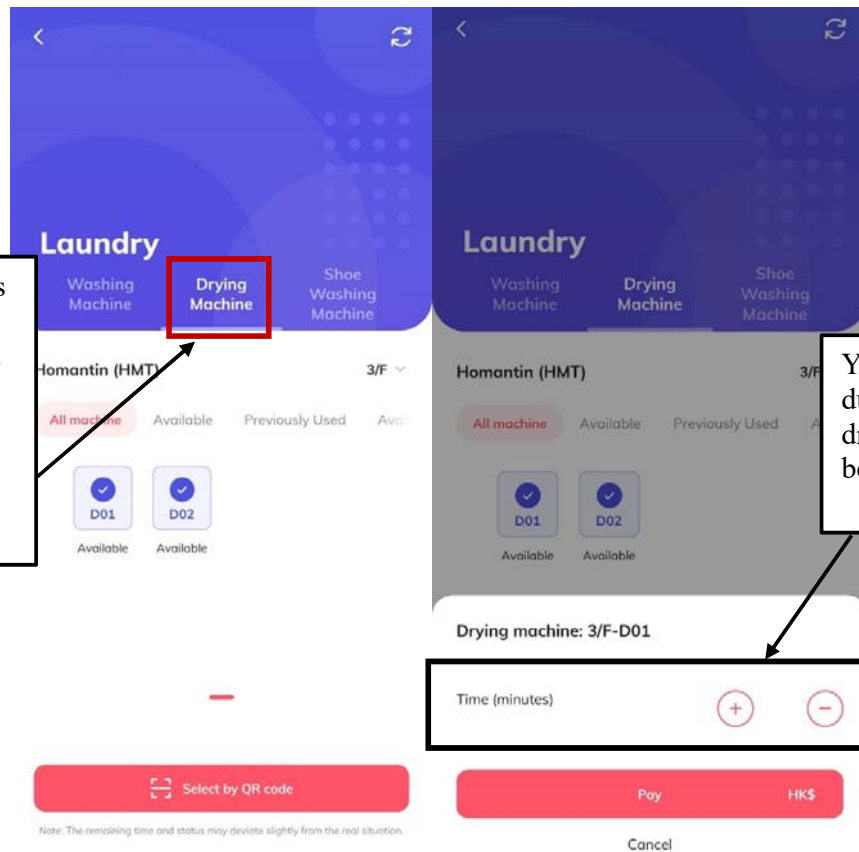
Laundry

Washing Machine

Drying Machine

Shoe Washing Machine

s

Homantin (HMT)

3/F

All machine

Available

Previously Used

Ava

D01

Available

D02

Available

Select by QR code

Note: The remaining time and status may deviate slightly from the real situation.

Laundry

Washing Machine

Drying Machine

Shoe Washing Machine

Homantin (HMT)

3/F

All machine

Available

Previously Used

D01

Available

D02

Available

Y
du
dr
be

Drying machine: 3/F-D01

Time (minutes)

Pay

HK$

Cancel